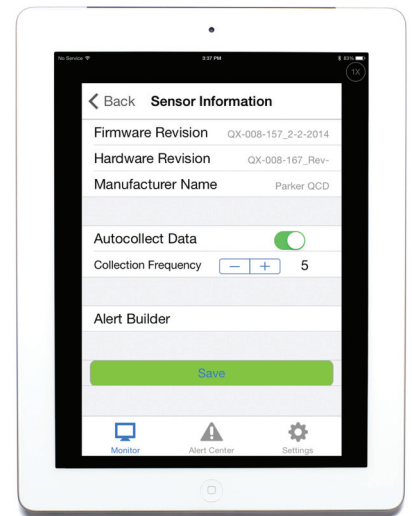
No Service
3:37 PM
83%
1X

Back Sensor Information

Firmware Revision QX-008-157_2-2-2014
Hardware Revision QX-008-167_Rev-
Manufacturer Name Parker QCD

Autocollect Data
Collection Frequency − + 5

Alert Builder

Save

Monitor Alert Center Settings